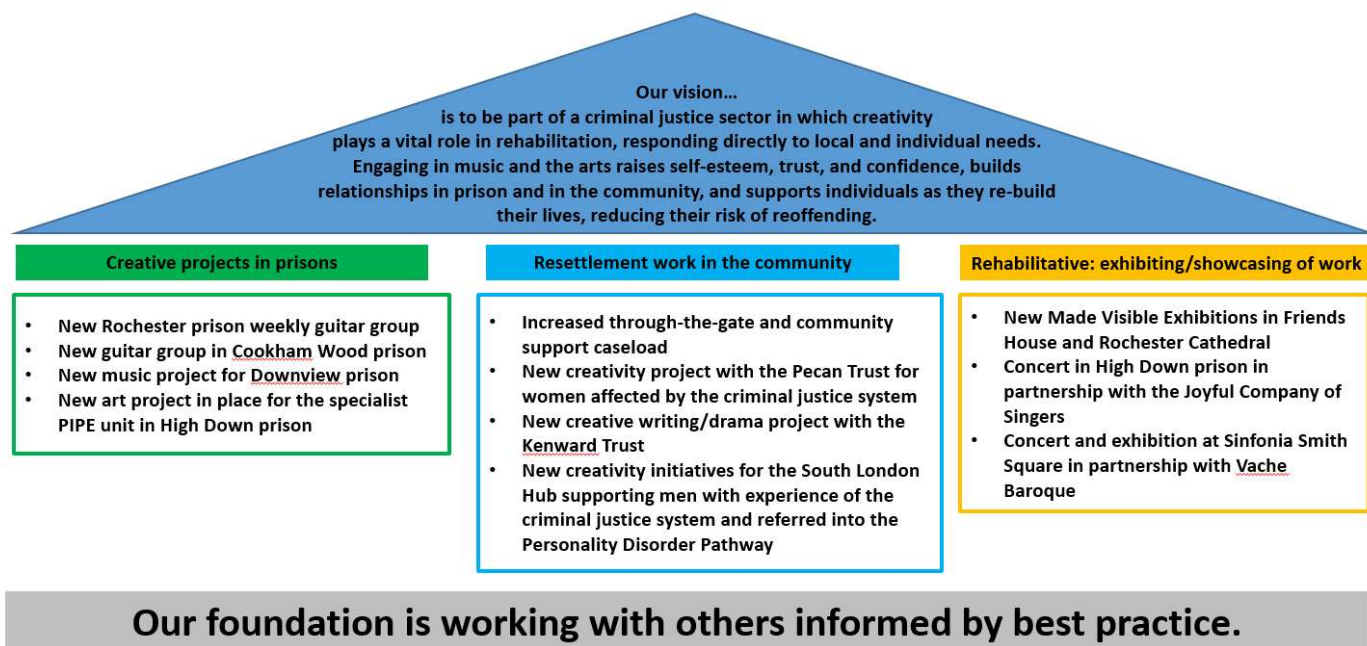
Our vision…
is to be part of a criminal justice sector in which creativity plays a vital role in rehabilitation, responding directly to local and individual needs. Engaging in music and the arts raises self-esteem, trust, and confidence, builds relationships in prison and in the community, and supports individuals as they re-build their lives, reducing their risk of reoffending.

Creative projects in prisons

- New Rochester prison weekly guitar group
- New guitar group in Cookham Wood prison
- New music project for Downview prison
- New art project in place for the specialist PIPE unit in High Down prison

Resettlement work in the community

- Increased through-the-gate and community support caseload
- New creativity project with the Pecan Trust for women affected by the criminal justice system
- New creative writing/drama project with the Kenward Trust
- New creativity initiatives for the South London Hub supporting men with experience of the criminal justice system and referred into the Personality Disorder Pathway

Rehabilitative: exhibiting/showcasing of work

- New Made Visible Exhibitions in Friends House and Rochester Cathedral
- Concert in High Down prison in partnership with the Joyful Company of Singers
- Concert and exhibition at Sinfonia Smith Square in partnership with Vache Baroque

Our foundation is working with others informed by best practice.